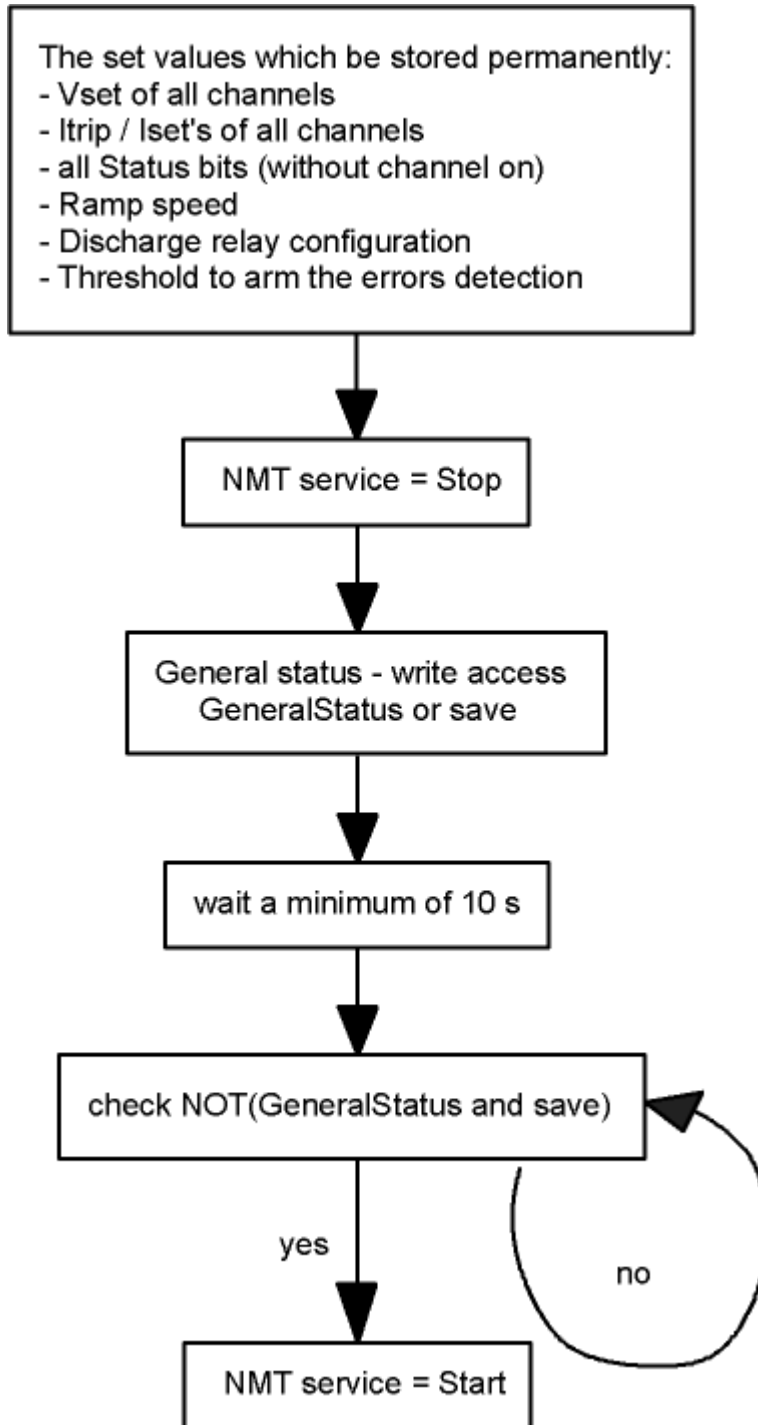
The set values which be stored permanently:
- Vset of all channels
- Itrip / Iset's of all channels
- all Status bits (without channel on)
- Ramp speed
- Discharge relay configuration
- Threshold to arm the errors detection

NMT service = Stop

General status - write access
GeneralStatus or save

wait a minimum of 10 s

check NOT(GeneralStatus and save)

yes

no

NMT service = Start